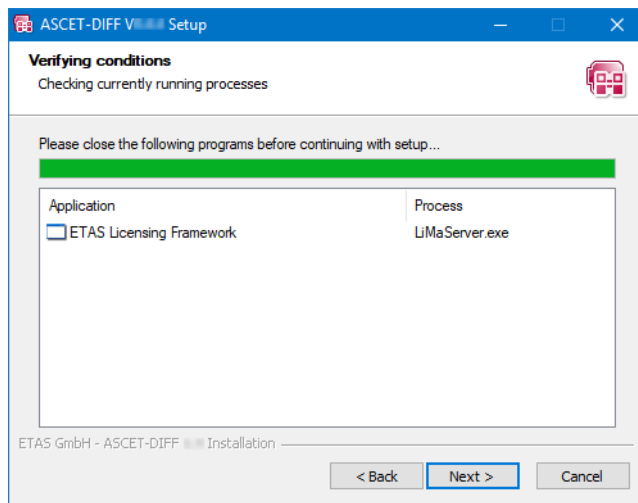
ASCET-DIFF V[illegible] Setup

Verifying conditions
Checking currently running processes

Please close the following programs before continuing with setup...

| Application | Process |
|---|---|
| ETAS Licensing Framework | LiMaServer.exe |

ETAS GmbH - ASCET-DIFF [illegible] Installation

< Back
Next >
Cancel